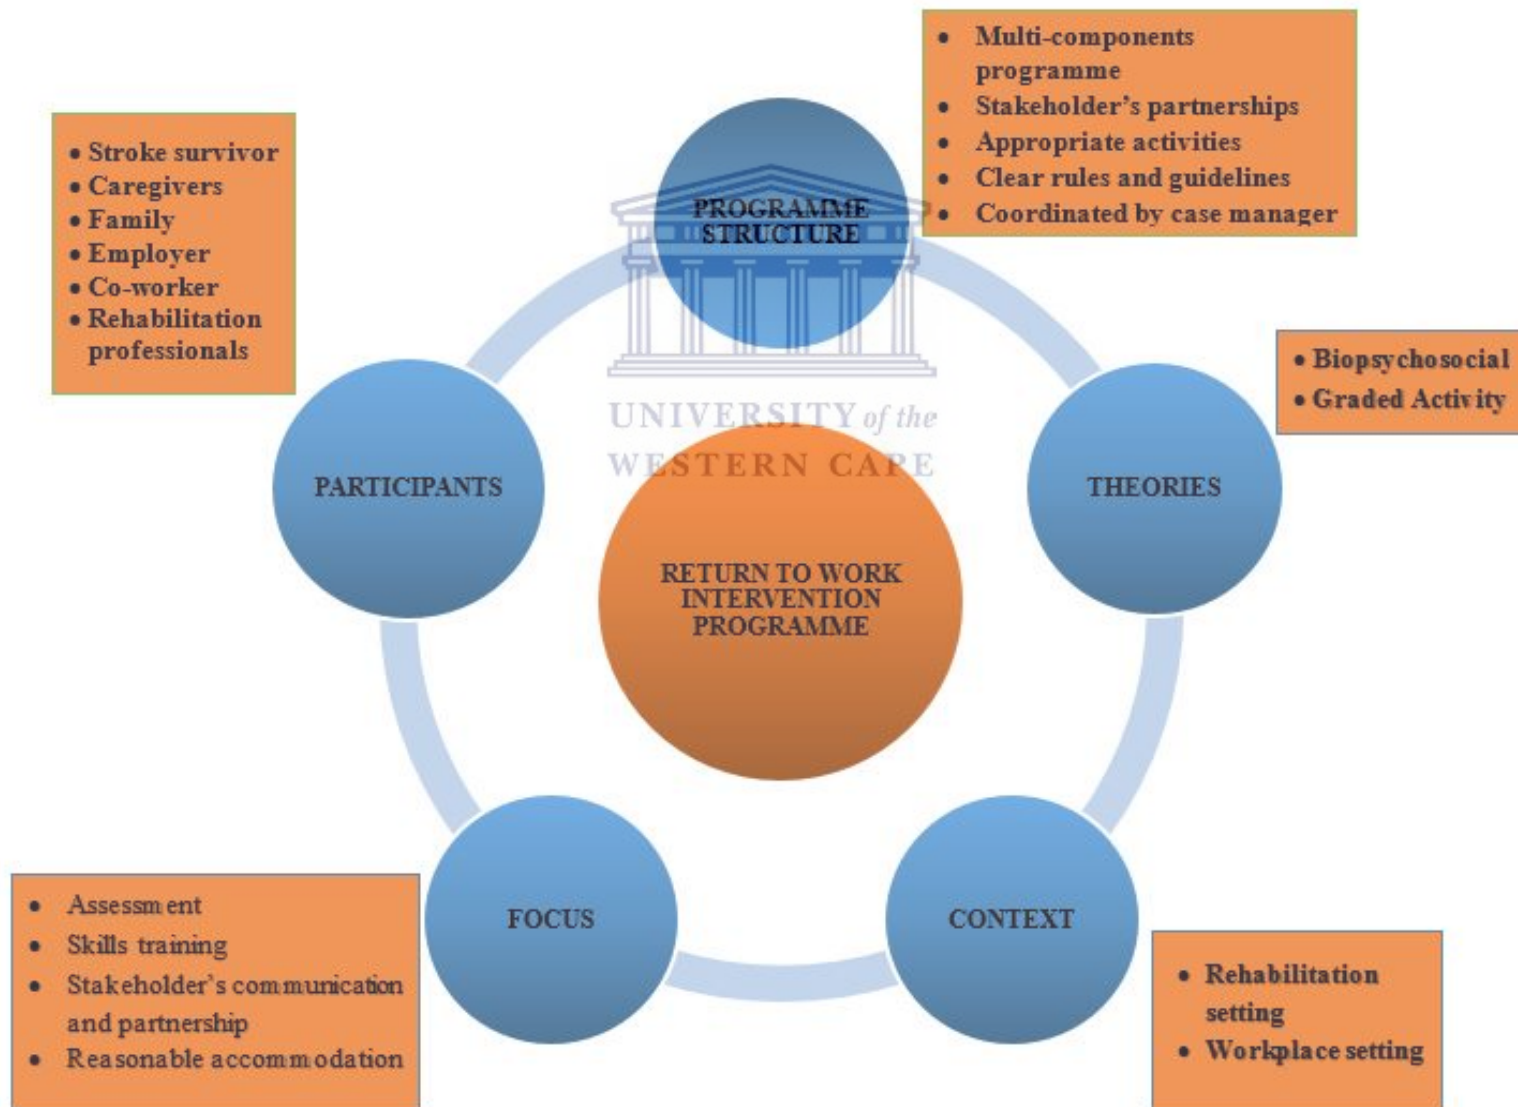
- Multi-components programme
- Stakeholder's partnerships
- Appropriate activities
- Clear rules and guidelines
- Coordinated by case manager

- Stroke survivor
- Caregivers
- Family
- Employer
- Co-worker
- Rehabilitation professionals

PROGRAMME STRUCTURE

- Biopsychosocial
- Graded Activity

UNIVERSITY of the WESTERN CAPE

PARTICIPANTS

THEORIES

RETURN TO WORK INTERVENTION PROGRAMME

FOCUS

CONTEXT

- Assessment
- Skills training
- Stakeholder's communication and partnership
- Reasonable accommodation

- Rehabilitation setting
- Workplace setting